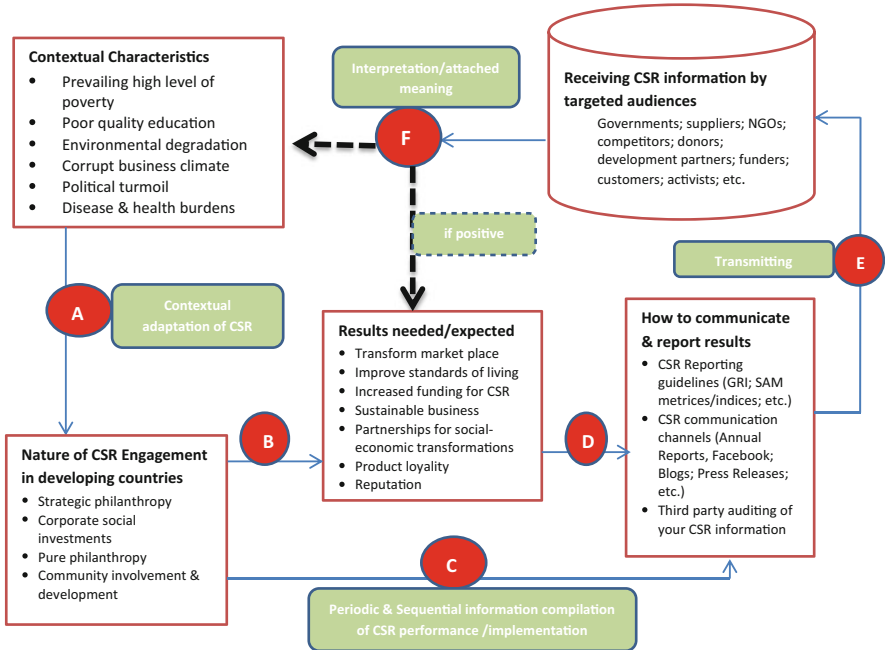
Contextual Characteristics
- Prevailing high level of poverty
- Poor quality education
- Environmental degradation
- Corrupt business climate
- Political turmoil
- Disease & health burdens

Interpretation/attached meaning

F

Receiving CSR information by targeted audiences
Governments; suppliers; NGOs; competitors; donors; development partners; funders; customers; activists; etc.

if positive

Transmitting

E

A

Contextual adaptation of CSR

Results needed/expected
- Transform market place
- Improve standards of living
- Increased funding for CSR
- Sustainable business
- Partnerships for social-economic transformations
- Product loyality
- Reputation

How to communicate & report results
- CSR Reporting guidelines (GRI; SAM metrices/indices; etc.)
- CSR communication channels (Annual Reports, Facebook; Blogs; Press Releases; etc.)
- Third party auditing of your CSR information

Nature of CSR Engagement in developing countries
- Strategic philanthropy
- Corporate social investments
- Pure philanthropy
- Community involvement & development

B

D

C

Periodic & Sequential information compilation of CSR performance /implementation